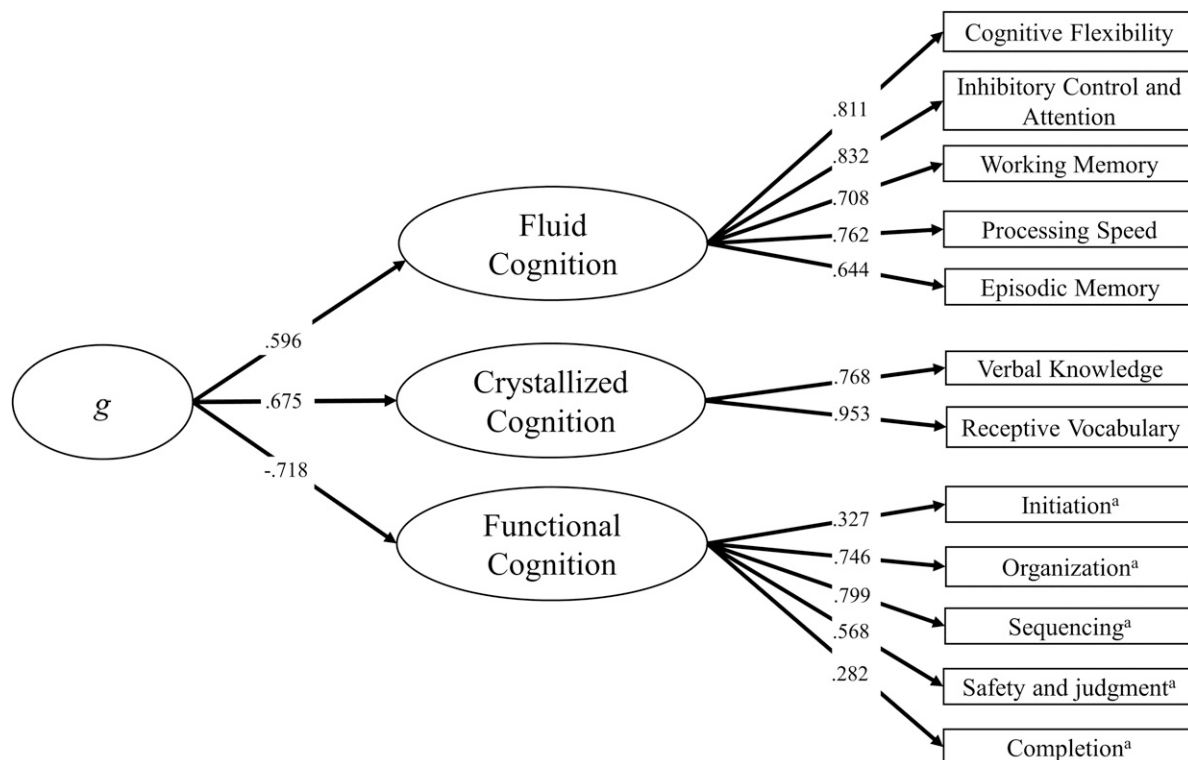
$g$

.596

.675

-.718

Fluid Cognition

Crystallized Cognition

Functional Cognition

.811

.832

.708

.762

.644

Cognitive Flexibility

Inhibitory Control and Attention

Working Memory

Processing Speed

Episodic Memory

.768

.953

Verbal Knowledge

Receptive Vocabulary

.327

.746

.799

.568

.282

Initiation$^a$

Organization$^a$

Sequencing$^a$

Safety and judgment$^a$

Completion$^a$